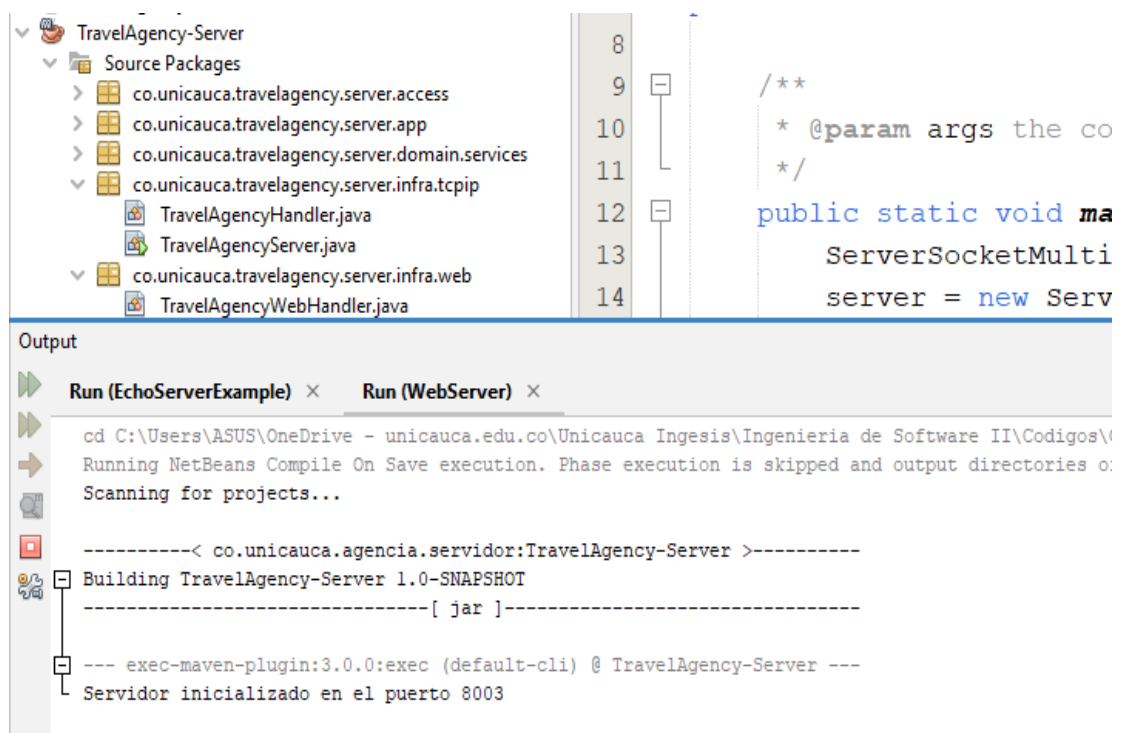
TravelAgency-Server
Source Packages
co.unicauca.travelagency.server.access
co.unicauca.travelagency.server.app
co.unicauca.travelagency.server.domain.services
co.unicauca.travelagency.server.infra.tcpip
TravelAgencyHandler.java
TravelAgencyServer.java
co.unicauca.travelagency.server.infra.web
TravelAgencyWebHandler.java

8
9 /**
10 * @param args the co
11 */
12 public static void ma
13 ServerSocketMulti
14 server = new Serv

Output

Run (EchoServerExample) ×
Run (WebServer) ×

cd C:\Users\ASUS\OneDrive - unicauca.edu.co\Unicauca Ingesis\Ingenieria de Software II\Codigos\
Running NetBeans Compile On Save execution. Phase execution is skipped and output directories o
Scanning for projects...

----------< co.unicauca.agencia.servidor:TravelAgency-Server >----------
Building TravelAgency-Server 1.0-SNAPSHOT
--------------------------------[ jar ]---------------------------------

--- exec-maven-plugin:3.0.0:exec (default-cli) @ TravelAgency-Server ---
Servidor inicializado en el puerto 8003